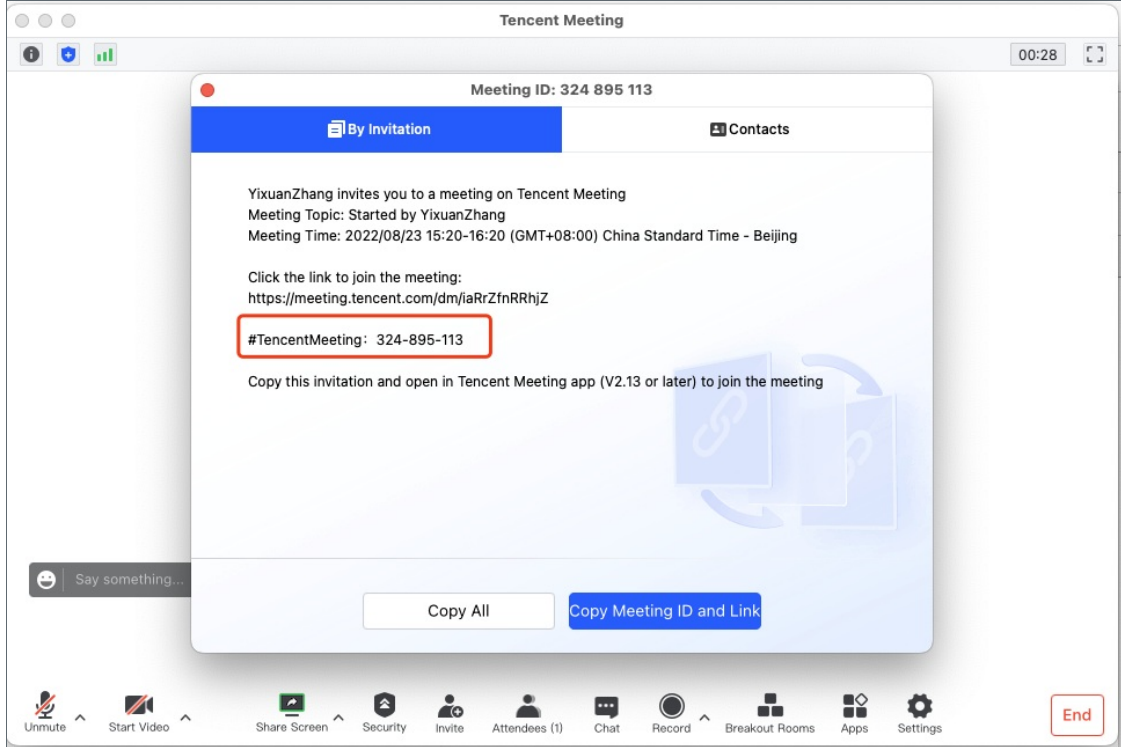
Tencent Meeting

00:28

Meeting ID: 324 895 113

By Invitation

Contacts

YixuanZhang invites you to a meeting on Tencent Meeting
Meeting Topic: Started by YixuanZhang
Meeting Time: 2022/08/23 15:20-16:20 (GMT+08:00) China Standard Time - Beijing

Click the link to join the meeting:
https://meeting.tencent.com/dm/iaRrZfnRRhjZ

#TencentMeeting：324-895-113

Copy this invitation and open in Tencent Meeting app (V2.13 or later) to join the meeting

Say something...

Copy All

Copy Meeting ID and Link

Unmute

Start Video

Share Screen

Security

Invite

Attendees (1)

Chat

Record

Breakout Rooms

Apps

Settings

End